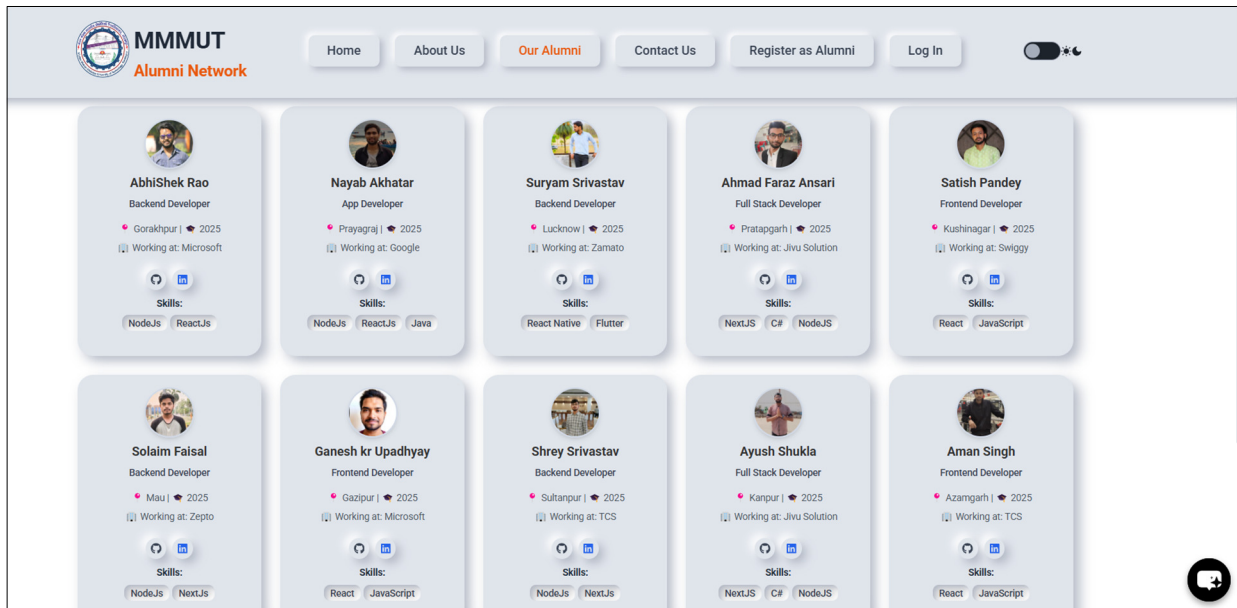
MMMUT
Alumni Network

Home About Us Our Alumni Contact Us Register as Alumni Log In

AbhiShek Rao
Backend Developer
Gorakhpur | 2025
Working at: Microsoft
Skills:
NodeJs ReactJs

Nayab Akhatar
App Developer
Prayagraj | 2025
Working at: Google
Skills:
NodeJs ReactJs Java

Suryam Srivastav
Backend Developer
Lucknow | 2025
Working at: Zamato
Skills:
React Native Flutter

Ahmad Faraz Ansari
Full Stack Developer
Pratapgarh | 2025
Working at: Jivu Solution
Skills:
NextJS C# NodeJS

Satish Pandey
Frontend Developer
Kushinagar | 2025
Working at: Swiggy
Skills:
React JavaScript

Solaim Faisal
Backend Developer
Mau | 2025
Working at: Zepto
Skills:
NodeJs NextJs

Ganesh kr Upadhyay
Frontend Developer
Gazipur | 2025
Working at: Microsoft
Skills:
React JavaScript

Shrey Srivastav
Backend Developer
Sultanpur | 2025
Working at: TCS
Skills:
NodeJs NextJs

Ayush Shukla
Full Stack Developer
Kanpur | 2025
Working at: Jivu Solution
Skills:
NextJS C# NodeJS

Aman Singh
Frontend Developer
Azamgarh | 2025
Working at: TCS
Skills:
React JavaScript